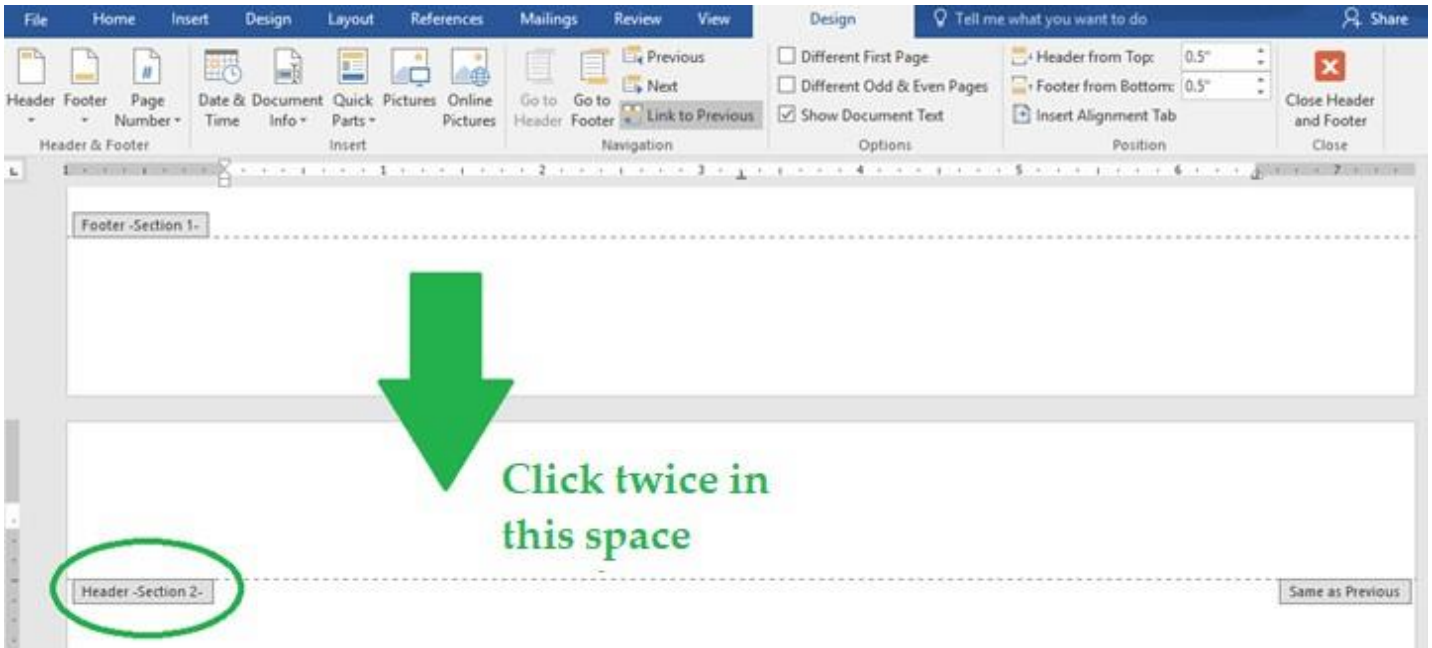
File Home Insert Design Layout References Mailings Review View Design Tell me what you want to do Share

Header Footer Page Number
Header & Footer

Date & Time Document Info Quick Parts Pictures Online Pictures
Insert

Go to Header Go to Footer Previous Next Link to Previous
Navigation

Different First Page
Different Odd & Even Pages
Show Document Text
Options

Header from Top: 0.5"
Footer from Bottom: 0.5"
Insert Alignment Tab
Position

Close Header and Footer
Close

Footer -Section 1-

Click twice in this space

Header -Section 2-

Same as Previous